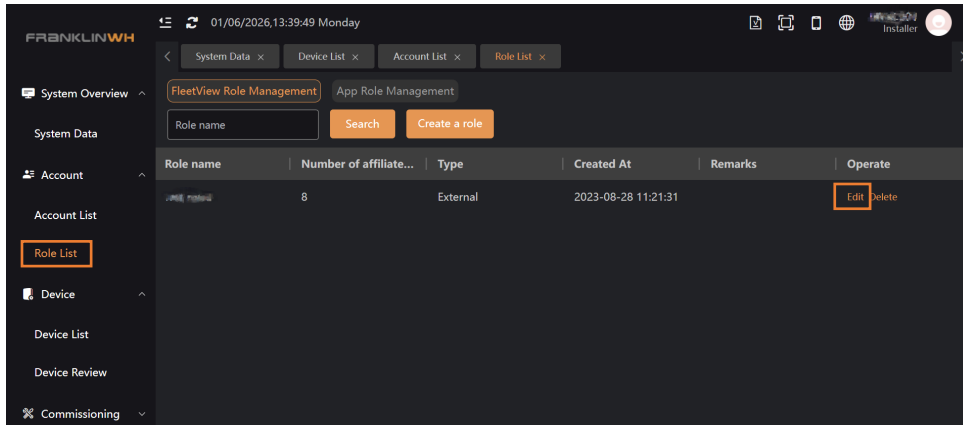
FRANKLINWH

01/06/2026,13:39:49 Monday

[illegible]
Installer

System Data × | Device List × | Account List × | Role List ×

System Overview

System Data

Account

Account List

Role List

Device

Device List

Device Review

Commissioning

FleetView Role Management | App Role Management

Role name | Search | Create a role

| Role name | Number of affiliate... | Type | Created At | Remarks | Operate |
|---|---|---|---|---|---|
| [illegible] | 8 | External | 2023-08-28 11:21:31 | | Edit Delete |